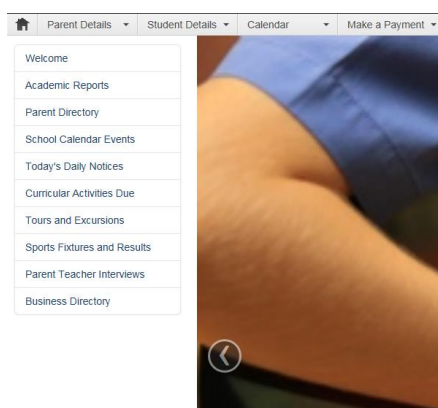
Parent Details ▾ Student Details ▾ Calendar ▾ Make a Payment ▾

Welcome
Academic Reports
Parent Directory
School Calendar Events
Today's Daily Notices
Curricular Activities Due
Tours and Excursions
Sports Fixtures and Results
Parent Teacher Interviews
Business Directory